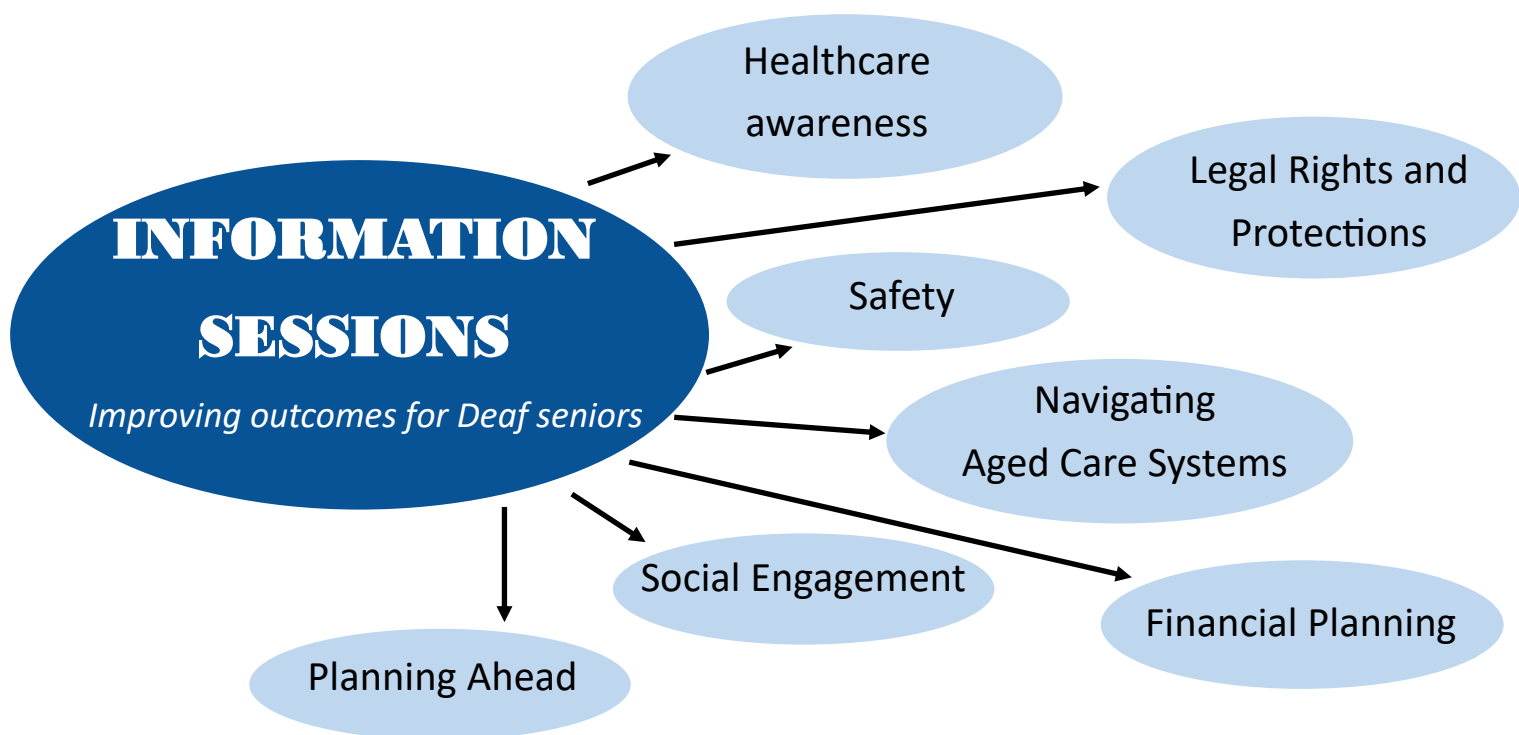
INFORMATION SESSIONS

Improving outcomes for Deaf seniors

Healthcare awareness

Legal Rights and Protections

Safety

Navigating Aged Care Systems

Financial Planning

Social Engagement

Planning Ahead